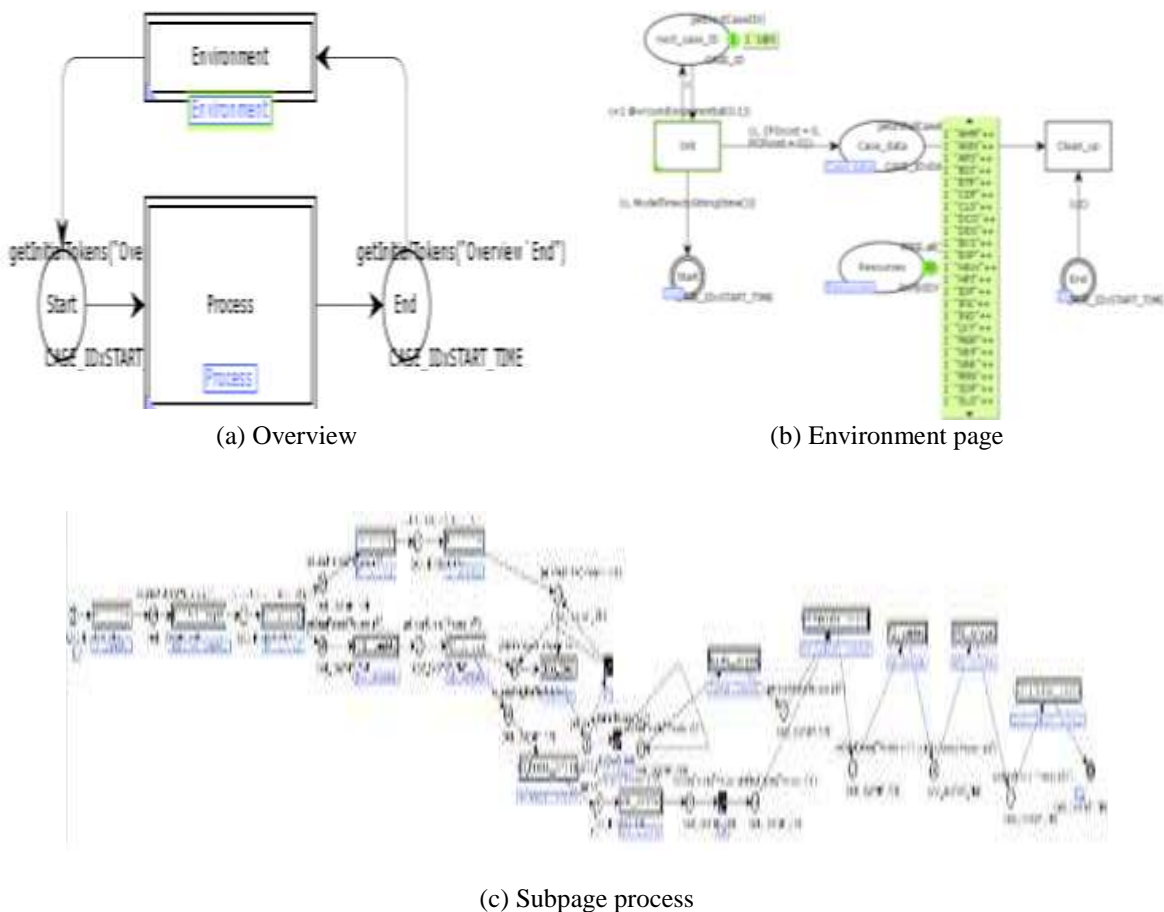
Environment

Environment

getInitialTokens("Ove

Start

CASE_IDxSTART

Process

Process

getInitialTokens("Overview`End")

End

CASE_IDxSTART_TIME

(a) Overview

next_case_ID

Init

Case_data

Clean_up

Start

Resources

End

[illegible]

(b) Environment page

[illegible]

(c) Subpage process